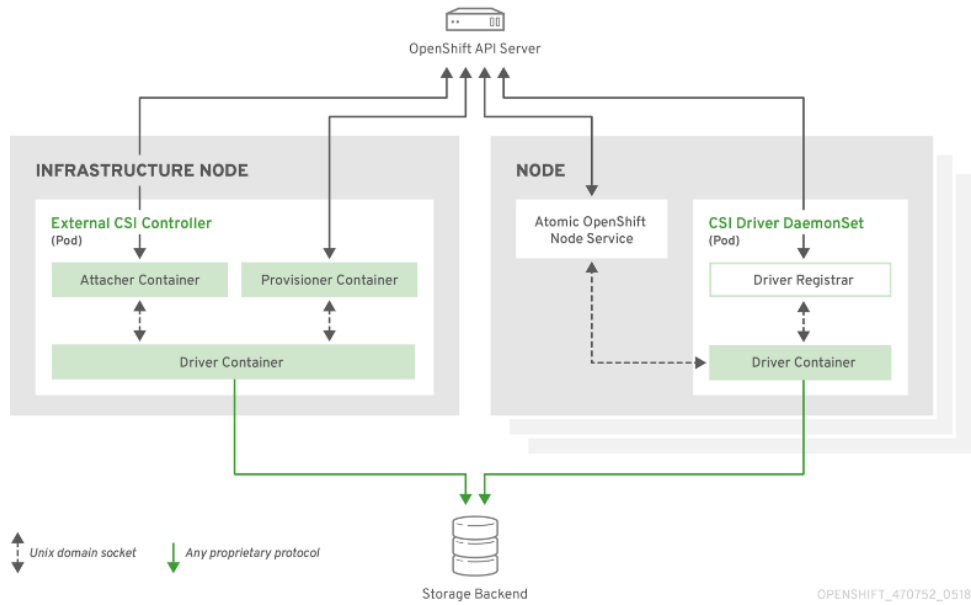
OpenShift API Server

INFRASTRUCTURE NODE

External CSI Controller
(Pod)

Attacher Container

Provisioner Container

Driver Container

NODE

Atomic OpenShift Node Service

CSI Driver DaemonSet
(Pod)

Driver Registrar

Driver Container

Unix domain socket

Any proprietary protocol

Storage Backend

OPENSHIFT_470752_0518